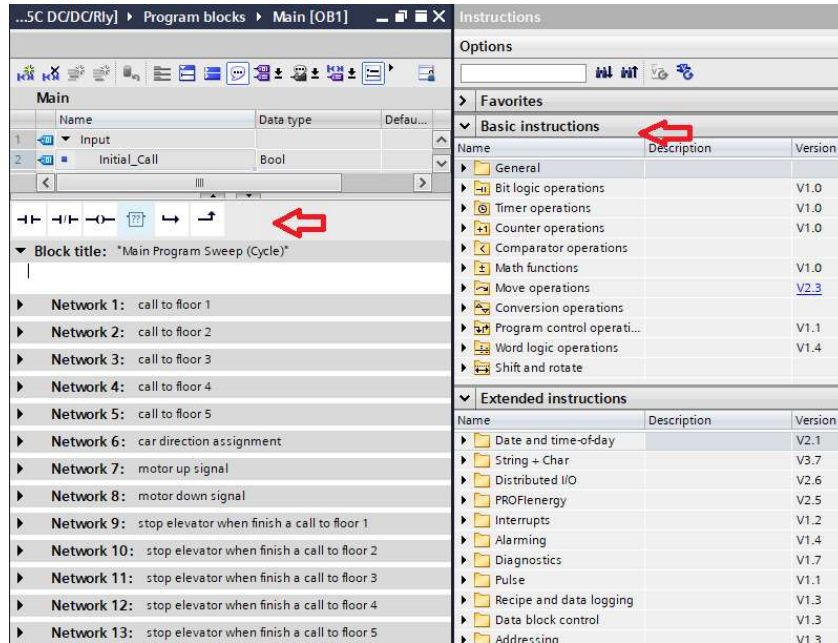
...5C DC/DC/Rly] ▸ Program blocks ▸ Main [OB1]

Main

| | Name | Data type | Defau... |
|---|---|---|---|
| 1 | ▾ Input | | |
| 2 | Initial_Call | Bool | |

Block title: "Main Program Sweep (Cycle)"

Network 1: call to floor 1
Network 2: call to floor 2
Network 3: call to floor 3
Network 4: call to floor 4
Network 5: call to floor 5
Network 6: car direction assignment
Network 7: motor up signal
Network 8: motor down signal
Network 9: stop elevator when finish a call to floor 1
Network 10: stop elevator when finish a call to floor 2
Network 11: stop elevator when finish a call to floor 3
Network 12: stop elevator when finish a call to floor 4
Network 13: stop elevator when finish a call to floor 5

Instructions

Options

Favorites

Basic instructions

| Name | Description | Version |
|---|---|---|
| General | | |
| Bit logic operations | | V1.0 |
| Timer operations | | V1.0 |
| Counter operations | | V1.0 |
| Comparator operations | | |
| Math functions | | V1.0 |
| Move operations | | V2.3 |
| Conversion operations | | |
| Program control operati... | | V1.1 |
| Word logic operations | | V1.4 |
| Shift and rotate | | |

Extended instructions

| Name | Description | Version |
|---|---|---|
| Date and time-of-day | | V2.1 |
| String + Char | | V3.7 |
| Distributed I/O | | V2.6 |
| PROFIenergy | | V2.5 |
| Interrupts | | V1.2 |
| Alarming | | V1.4 |
| Diagnostics | | V1.7 |
| Pulse | | V1.1 |
| Recipe and data logging | | V1.3 |
| Data block control | | V1.3 |
| Addressing | | V1.3 |